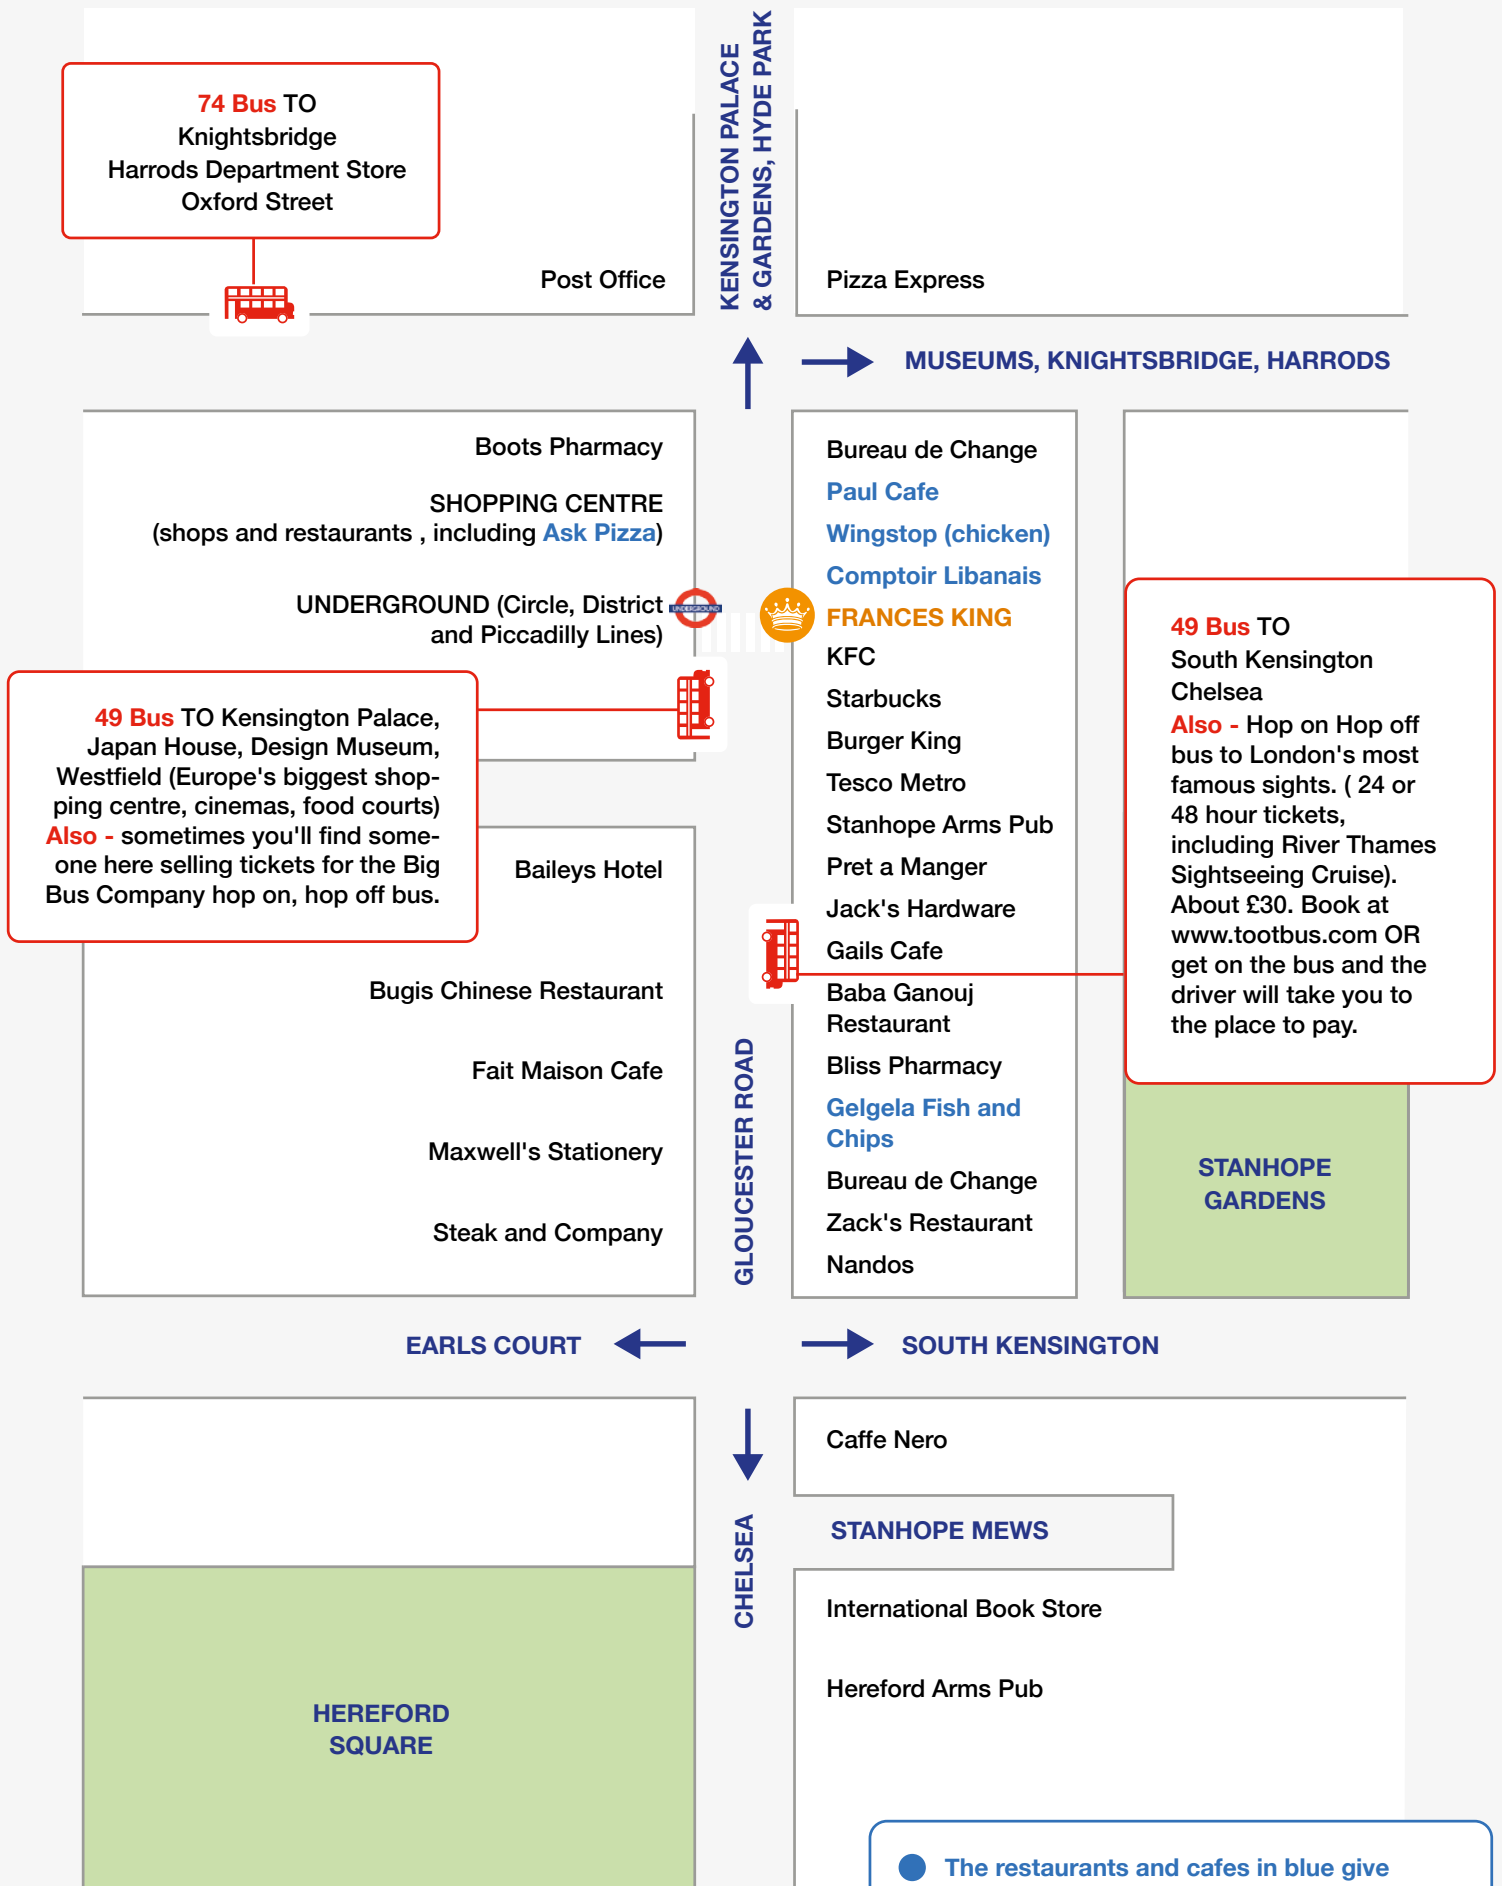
74 Bus TO
Knightsbridge
Harrods Department Store
Oxford Street

Post Office

KENSINGTON PALACE & GARDENS, HYDE PARK

Pizza Express

MUSEUMS, KNIGHTSBRIDGE, HARRODS

Boots Pharmacy

SHOPPING CENTRE
(shops and restaurants , including Ask Pizza)

UNDERGROUND (Circle, District and Piccadilly Lines)

UNDERGROUND

49 Bus TO Kensington Palace, Japan House, Design Museum, Westfield (Europe's biggest shopping centre, cinemas, food courts)
Also - sometimes you'll find someone here selling tickets for the Big Bus Company hop on, hop off bus.

Baileys Hotel

Bugis Chinese Restaurant

Fait Maison Cafe

Maxwell's Stationery

Steak and Company

Bureau de Change
Paul Cafe
Wingstop (chicken)
Comptoir Libanais
FRANCES KING
KFC
Starbucks
Burger King
Tesco Metro
Stanhope Arms Pub
Pret a Manger
Jack's Hardware
Gails Cafe
Baba Ganouj Restaurant
Bliss Pharmacy
Gelgela Fish and Chips
Bureau de Change
Zack's Restaurant
Nandos

49 Bus TO
South Kensington
Chelsea
Also - Hop on Hop off bus to London's most famous sights. ( 24 or 48 hour tickets, including River Thames Sightseeing Cruise). About £30. Book at www.tootbus.com OR get on the bus and the driver will take you to the place to pay.

STANHOPE GARDENS

GLOUCESTER ROAD

EARLS COURT

SOUTH KENSINGTON

Caffe Nero

STANHOPE MEWS

CHELSEA

International Book Store

Hereford Arms Pub

HEREFORD SQUARE

The restaurants and cafes in blue give